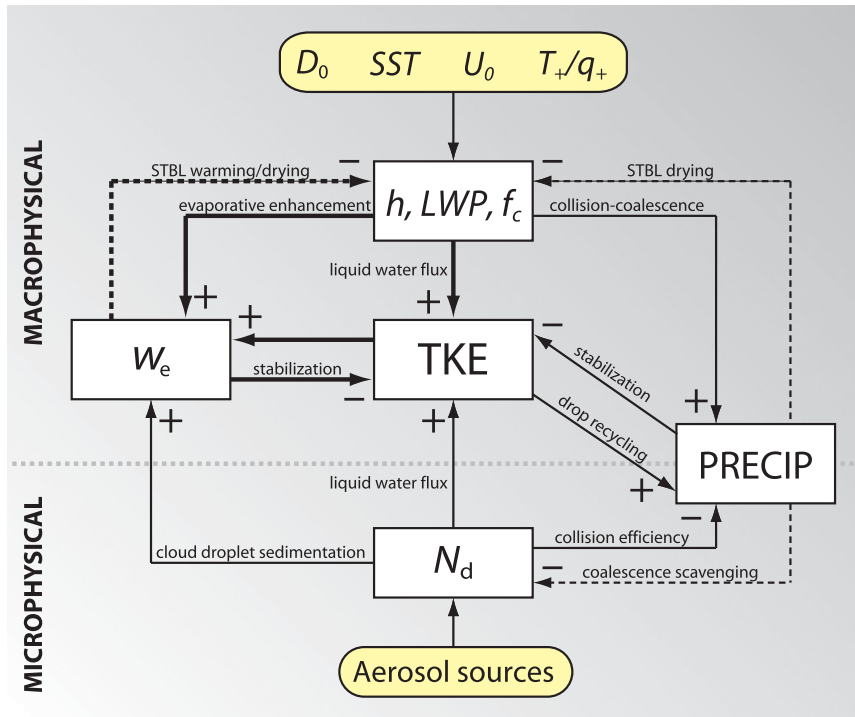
$D_0$ $SST$ $U_0$ $T_+/q_+$

MACROPHYSICAL

STBL warming/drying
−
$h$, $LWP$, $f_c$
−
STBL drying

evaporative enhancement
collision-coalescence

liquid water flux

+
+
+

$w_e$
TKE
−

stabilization
−
stabilization
+

drop recycling
+
+

PRECIP

MICROPHYSICAL

liquid water flux

collision efficiency
−

cloud droplet sedimentation
$N_d$
−
coalescence scavenging

Aerosol sources